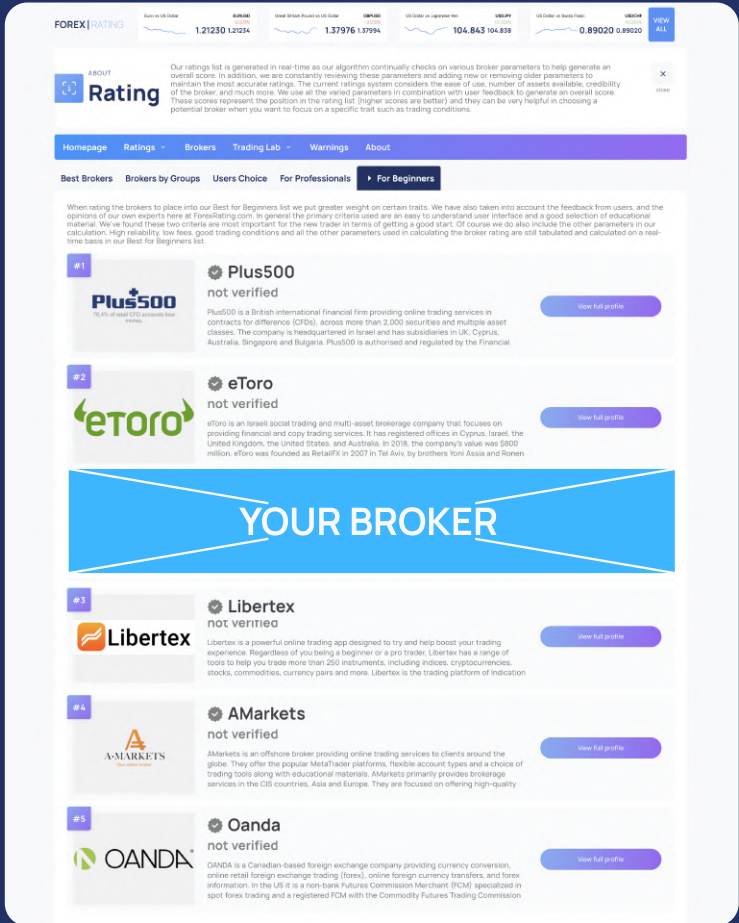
FOREX | RATING

Euro vs US Dollar EURUSD 1.21230 1.21234

Great Britain Pound vs US Dollar GBPUSD 1.37976 1.37994

US Dollar vs Japanese Yen USDJPY 104.843 104.838

US Dollar vs Swiss Franc USDCHF 0.89020 0.89020

VIEW ALL

ABOUT
Rating

Our ratings list is generated in real-time as our algorithm continually checks on various broker parameters to help generate an overall score. In addition, we are constantly reviewing these parameters and adding new or removing older parameters to maintain the most accurate ratings. The current ratings system considers the ease of use, number of assets available, credibility of the broker, and much more. We use all the varied parameters in combination with user feedback to generate an overall score. These scores represent the position in the rating list (higher scores are better) and they can be very helpful in choosing a potential broker when you want to focus on a specific trait such as trading conditions.

close

Homepage Ratings Brokers Trading Lab Warnings About

Best Brokers Brokers by Groups Users Choice For Professionals For Beginners

When rating the brokers to place into our Best for Beginners list we put greater weight on certain traits. We have also taken into account the feedback from users, and the opinions of our own experts here at ForexRating.com. In general the primary criteria used are an easy to understand user interface and a good selection of educational material. We've found these two criteria are most important for the new trader in terms of getting a good start. Of course we do also include the other parameters in our calculation. High reliability, low fees, good trading conditions and all the other parameters used in calculating the broker rating are still tabulated and calculated on a real-time basis in our Best for Beginners list.

#1
Plus500
76.4% of retail CFD accounts lose money
Plus500
not verified
Plus500 is a British international financial firm providing online trading services in contracts for difference (CFDs), across more than 2,000 securities and multiple asset classes. The company is headquartered in Israel and has subsidiaries in UK, Cyprus, Australia, Singapore and Bulgaria. Plus500 is authorised and regulated by the Financial
View full profile

#2
eToro
eToro
not verified
eToro is an Israeli social trading and multi-asset brokerage company that focuses on providing financial and copy trading services. It has registered offices in Cyprus, Israel, the United Kingdom, the United States, and Australia. In 2018, the company's value was $800 million. eToro was founded as RetailFX in 2007 in Tel Aviv, by brothers Yoni Assia and Ronen
View full profile

YOUR BROKER

#3
Libertex
Libertex
not verified
Libertex is a powerful online trading app designed to try and help boost your trading experience. Regardless of you being a beginner or a pro trader, Libertex has a range of tools to help you trade more than 250 instruments, including indices, cryptocurrencies, stocks, commodities, currency pairs and more. Libertex is the trading platform of Indication
View full profile

#4
A-MARKETS
AMarkets
not verified
AMarkets is an offshore broker providing online trading services to clients around the globe. They offer the popular MetaTrader platforms, flexible account types and a choice of trading tools along with educational materials. AMarkets primarily provides brokerage services in the CIS countries, Asia and Europe. They are focused on offering high-quality
View full profile

#5
OANDA
Oanda
not verified
OANDA is a Canadian-based foreign exchange company providing currency conversion, online retail foreign exchange trading (forex), online foreign currency transfers, and forex information. In the US it is a non-bank Futures Commission Merchant (FCM) specialized in spot forex trading and a registered FCM with the Commodity Futures Trading Commission
View full profile